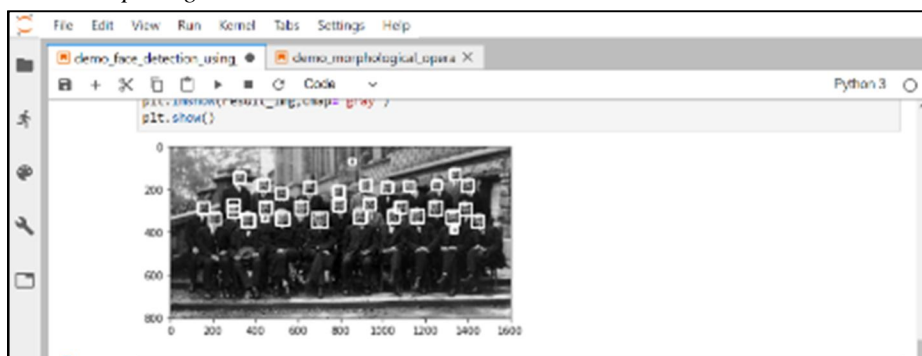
File Edit View Run Kernel Tabs Settings Help

demo_face_detection_using ●
demo_morphological_opera ×

Code

Python 3

plt.imshow(result_img,cmap='gray')
plt.show()

0
200
400
600
800
0 200 400 600 800 1000 1200 1400 1600